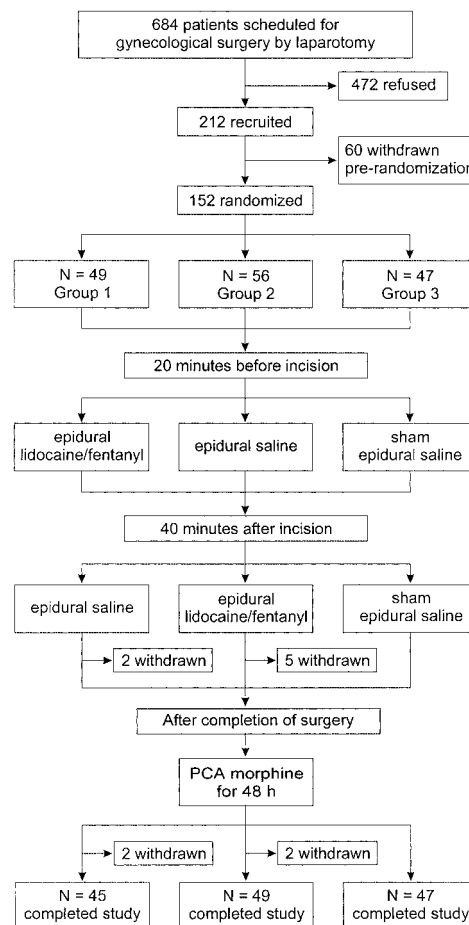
684 patients scheduled for gynecological surgery by laparotomy

472 refused

212 recruited

60 withdrawn pre-randomization

152 randomized

N = 49
Group 1

N = 56
Group 2

N = 47
Group 3

20 minutes before incision

epidural lidocaine/fentanyl

epidural saline

sham epidural saline

40 minutes after incision

epidural saline

epidural lidocaine/fentanyl

sham epidural saline

2 withdrawn

5 withdrawn

After completion of surgery

PCA morphine for 48 h

2 withdrawn

2 withdrawn

N = 45
completed study

N = 49
completed study

N = 47
completed study